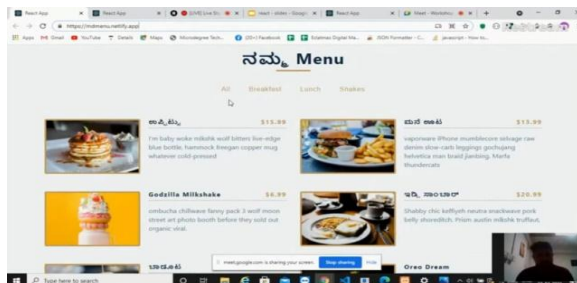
React App | React App | [LIVE] Live Str... | meet - slides - Google | React App | Meet - Worksho...

https://mdmenu.netlify.app/

Apps | Gmail | YouTube | Details | Maps | Microdegree Tech... | (20+) Facebook | Erasmus Digital Ma... | JSON Formatter - C... | Javascript - How to...

ನಮ್ಮ Menu

All Breakfast Lunch Shakes

ಐಸ್ಕ್ರೀ $15.99

I'm baby woke mlkshk wolf bitters live-edge blue bottle, hammock freegan copper mug whatever cold-pressed

ಮನೆ ಊಟ $13.99

vaporware iPhone mumblecore selvage raw denim slow-carb leggings gochujang helvetica man braid jianbing. Marfa thundercats

Godzilla Milkshake $6.99

ombucha chillwave fanny pack 3 wolf moon street art photo booth before they sold out organic viral.

ಇಡ್ಲಿ ಸಾಂಬಾರ್ $20.99

Shabby chic keffiyeh neutra snackwave pork belly shoreditch. Prism austin mlkshk truffaut,

ಬಾತೂಕಿ

Oreo Dream

meet.google.com is sharing your screen. Stop sharing Hide

Type here to search